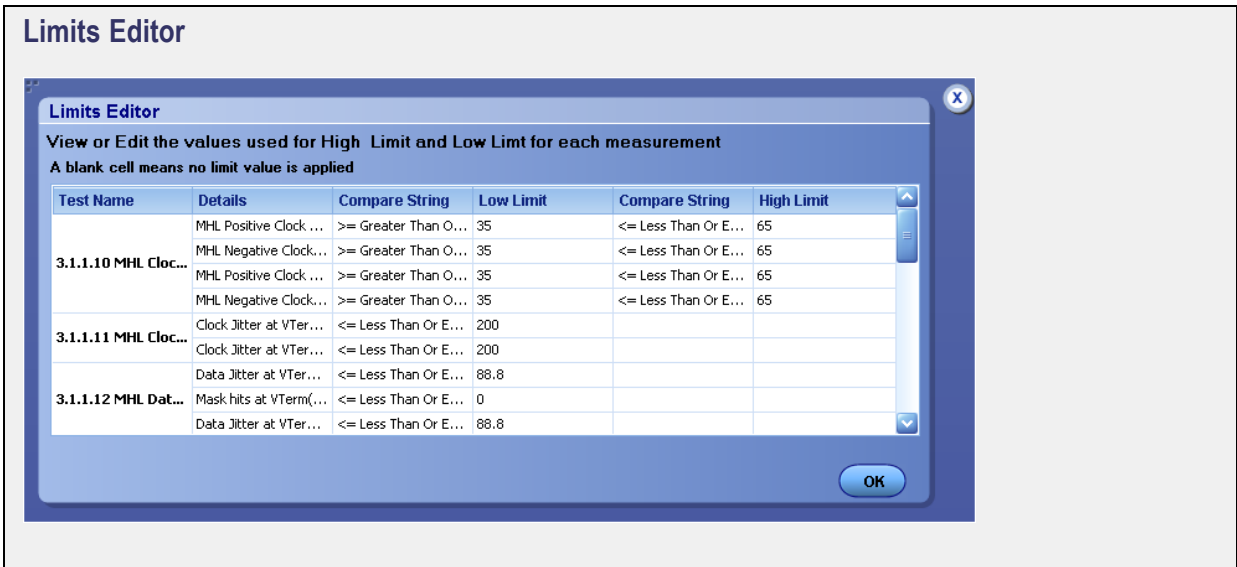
Limits Editor

Limits Editor

View or Edit the values used for High Limit and Low Limt for each measurement

A blank cell means no limit value is applied

| Test Name | Details | Compare String | Low Limit | Compare String | High Limit |
|---|---|---|---|---|---|
| 3.1.1.10 MHL Cloc... | MHL Positive Clock ... | >= Greater Than O... | 35 | <= Less Than Or E... | 65 |
| | MHL Negative Clock... | >= Greater Than O... | 35 | <= Less Than Or E... | 65 |
| | MHL Positive Clock ... | >= Greater Than O... | 35 | <= Less Than Or E... | 65 |
| | MHL Negative Clock... | >= Greater Than O... | 35 | <= Less Than Or E... | 65 |
| 3.1.1.11 MHL Cloc... | Clock Jitter at VTer... | <= Less Than Or E... | 200 | | |
| | Clock Jitter at VTer... | <= Less Than Or E... | 200 | | |
| 3.1.1.12 MHL Dat... | Data Jitter at VTer... | <= Less Than Or E... | 88.8 | | |
| | Mask hits at VTerm(... | <= Less Than Or E... | 0 | | |
| | Data Jitter at VTer... | <= Less Than Or E... | 88.8 | | |

OK